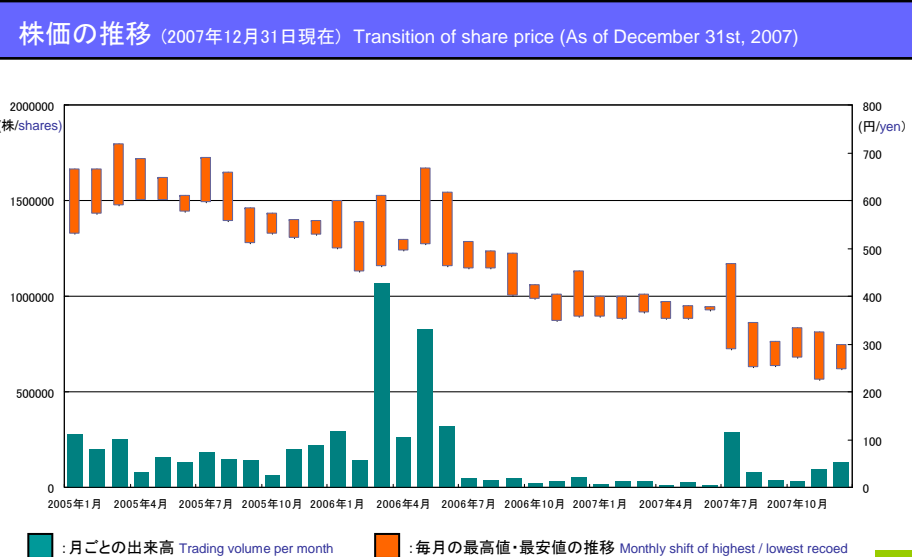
株価の推移（2007年12月31日現在）Transition of share price (As of December 31st, 2007)

2000000
(株/shares)
1500000
1000000
500000
0

800
(円/yen)
700
600
500
400
300
200
100
0

2005年1月
2005年4月
2005年7月
2005年10月
2006年1月
2006年4月
2006年7月
2006年10月
2007年1月
2007年4月
2007年7月
2007年10月

: 月ごとの出来高 Trading volume per month
: 毎月の最高値・最安値の推移 Monthly shift of highest / lowest recoed